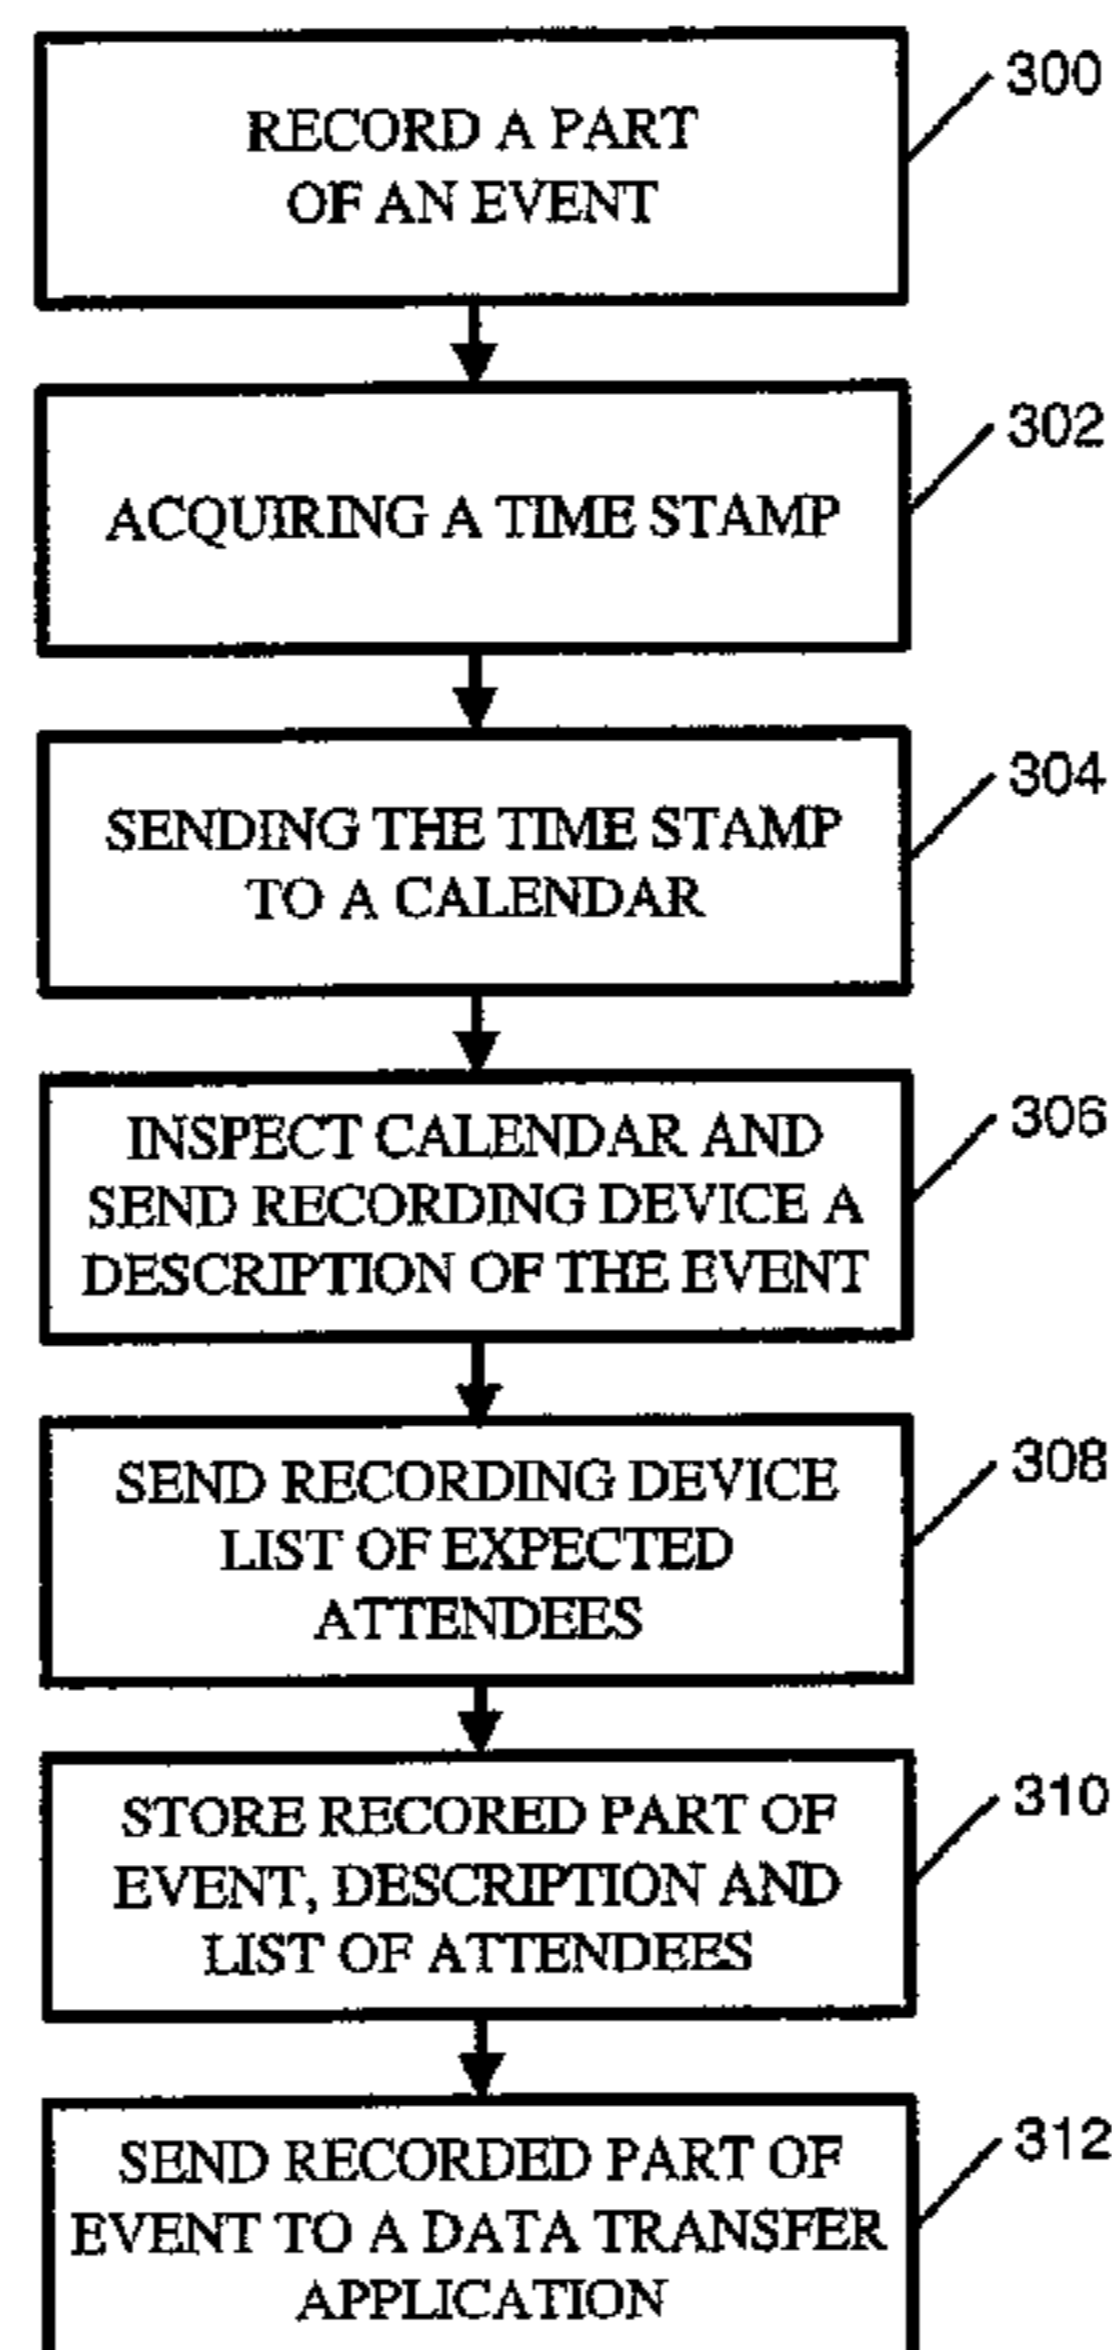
RECORD A PART OF AN EVENT

300

ACQUIRING A TIME STAMP

302

SENDING THE TIME STAMP TO A CALENDAR

304

INSPECT CALENDAR AND SEND RECORDING DEVICE A DESCRIPTION OF THE EVENT

306

SEND RECORDING DEVICE LIST OF EXPECTED ATTENDEES

308

STORE RECORED PART OF EVENT, DESCRIPTION AND LIST OF ATTENDEES

310

SEND RECORDED PART OF EVENT TO A DATA TRANSFER APPLICATION

312